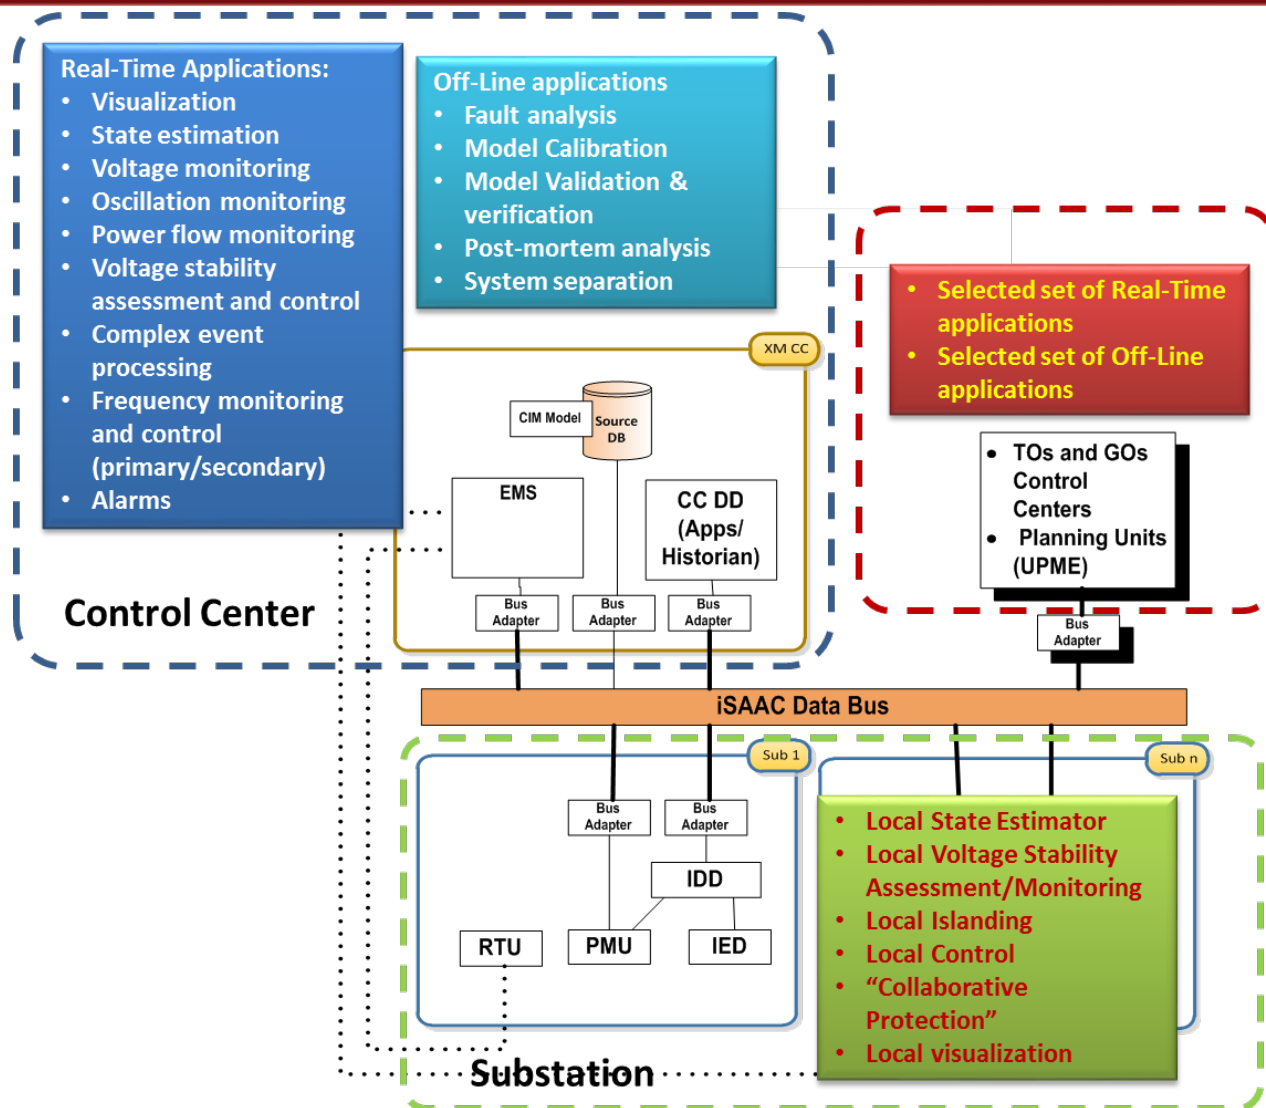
Real-Time Applications:
- Visualization
- State estimation
- Voltage monitoring
- Oscillation monitoring
- Power flow monitoring
- Voltage stability assessment and control
- Complex event processing
- Frequency monitoring and control (primary/secondary)
- Alarms

Off-Line applications
- Fault analysis
- Model Calibration
- Model Validation & verification
- Post-mortem analysis
- System separation

Selected set of Real-Time applications
Selected set of Off-Line applications

XM CC

CIM Model

Source DB

EMS

CC DD (Apps/ Historian)

Bus Adapter

Bus Adapter

Bus Adapter

Control Center

- TOs and GOs Control Centers
- Planning Units (UPME)

Bus Adapter

iSAAC Data Bus

Sub 1

Sub n

Bus Adapter

Bus Adapter

IDD

RTU

PMU

IED

- Local State Estimator
- Local Voltage Stability Assessment/Monitoring
- Local Islanding
- Local Control
- “Collaborative Protection”
- Local visualization

Substation